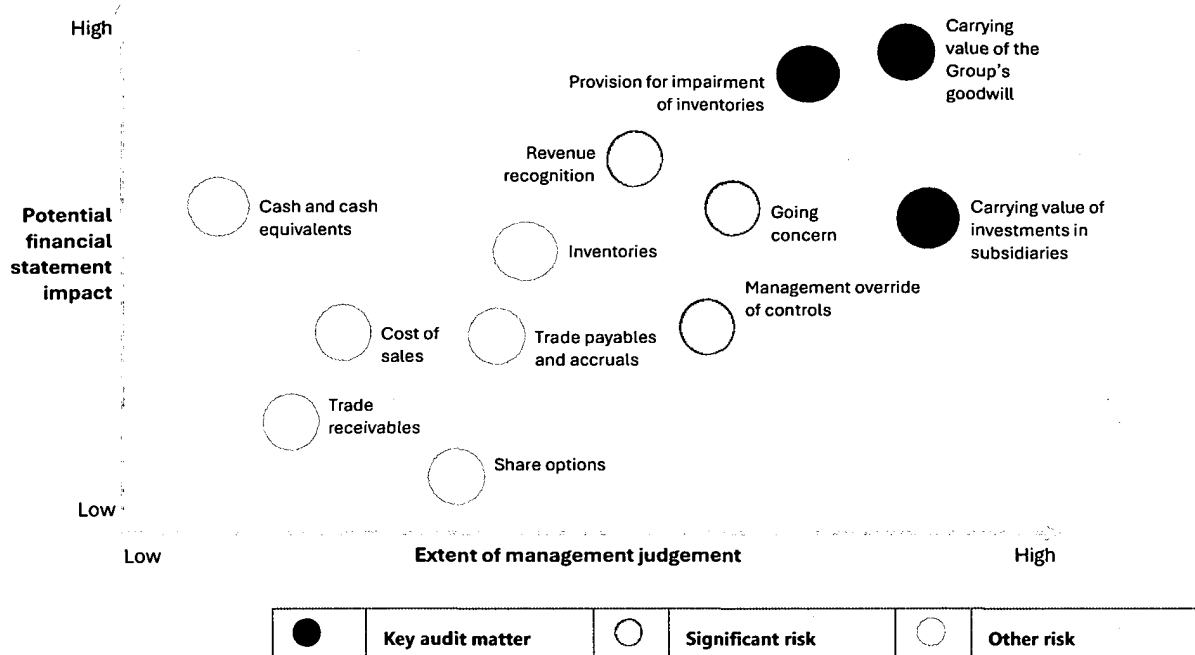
High

Low

Potential financial statement impact

Carrying value of the Group's goodwill

Provision for impairment of inventories

Revenue recognition

Cash and cash equivalents

Going concern

Carrying value of investments in subsidiaries

Inventories

Management override of controls

Cost of sales

Trade payables and accruals

Trade receivables

Share options

Low

Extent of management judgement

High

| | Key audit matter | | Significant risk | | Other risk |
|---|---|---|---|---|---|